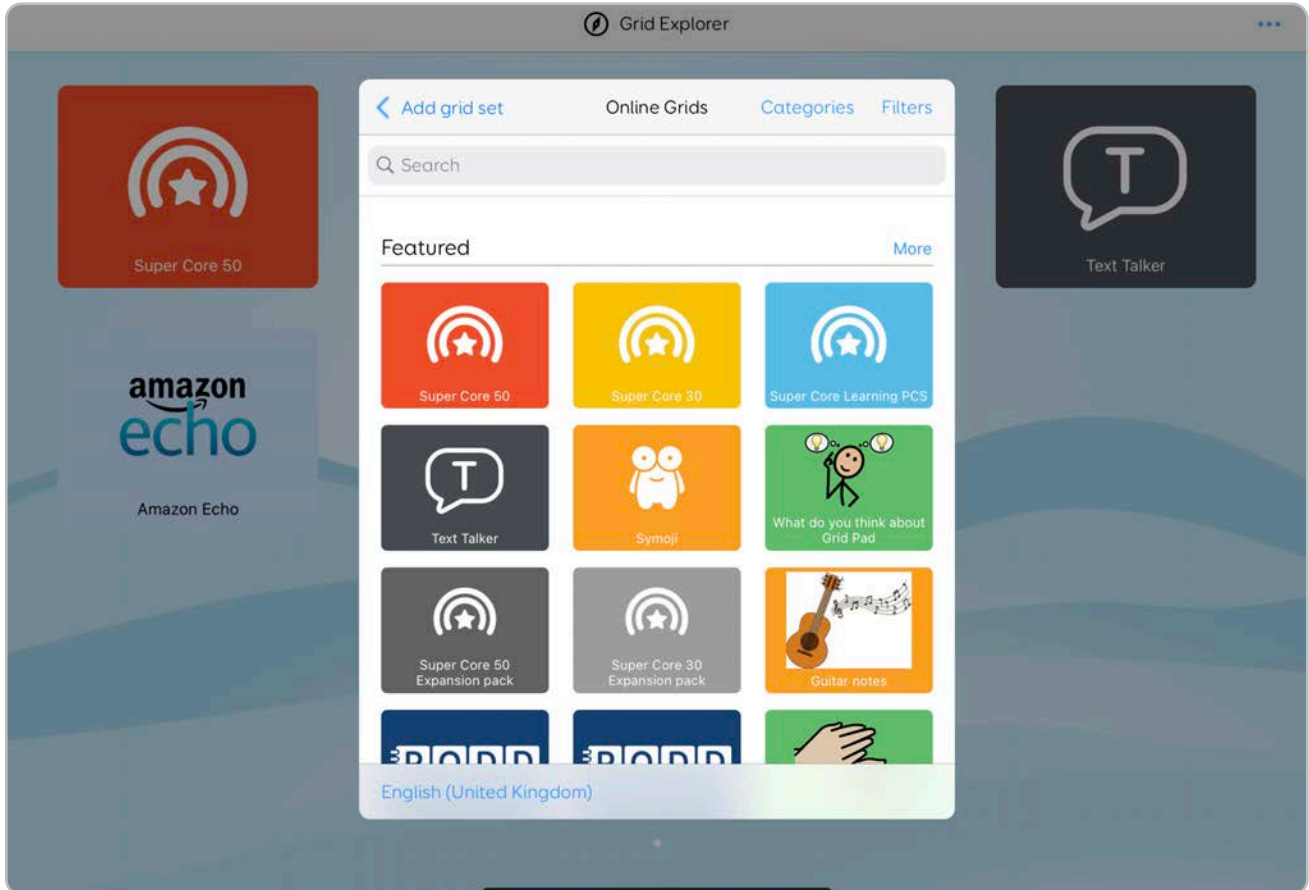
Grid Explorer

Super Core 50

amazon echo

Amazon Echo

Text Talker

Add grid set

Online Grids

Categories

Filters

Search

Featured

More

Super Core 50

Super Core 30

Super Core Learning PCS

T

Text Talker

Symoji

What do you think about Grid Pad

Super Core 50 Expansion pack

Super Core 30 Expansion pack

Guitar notes

PODD

PODD

English (United Kingdom)